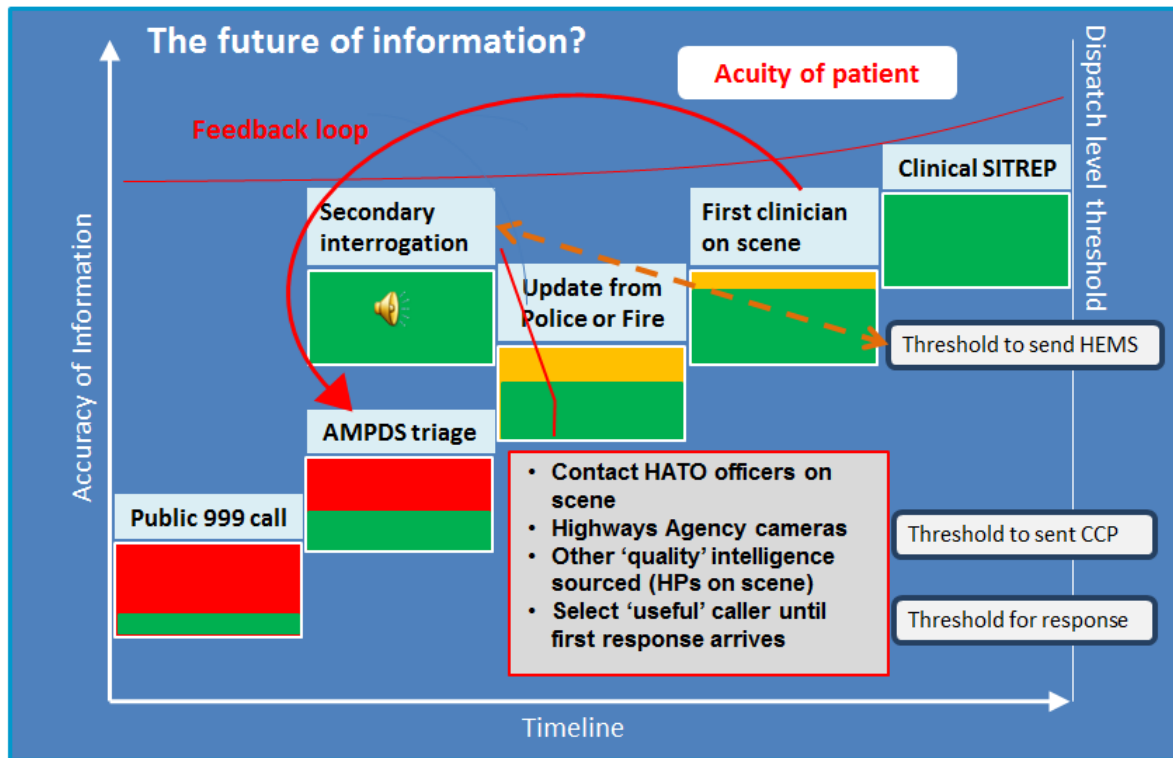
The future of information?

Acuity of patient

Feedback loop

Dispatch level threshold

Accuracy of Information

Secondary interrogation

First clinician on scene

Clinical SITREP

Update from Police or Fire

Threshold to send HEMS

AMPDS triage

Public 999 call

- Contact HATO officers on scene
- Highways Agency cameras
- Other ‘quality’ intelligence sourced (HPs on scene)
- Select ‘useful’ caller until first response arrives

Threshold to sent CCP

Threshold for response

Timeline